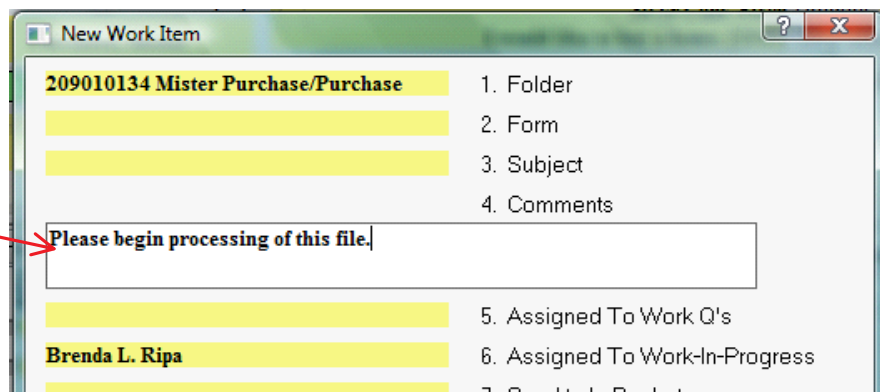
New Work Item

?

X

209010134 Mister Purchase/Purchase

1. Folder

2. Form

3. Subject

4. Comments

Please begin processing of this file.

5. Assigned To Work Q's

Brenda L. Ripa

6. Assigned To Work-In-Progress

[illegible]